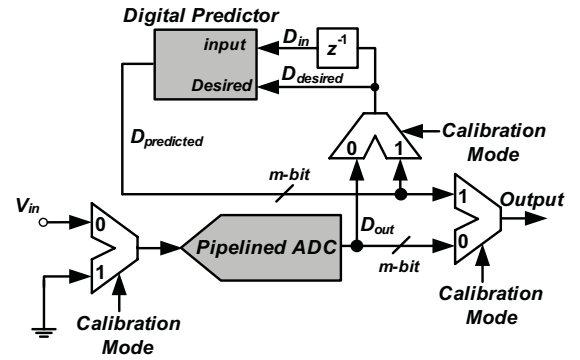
Digital Predictor

input

Desired

$D_{in}$

$z^{-1}$

$D_{desired}$

$D_{predicted}$

0

1

Calibration Mode

m-bit

$V_{in}$

0

1

Calibration Mode

Pipelined ADC

$D_{out}$

m-bit

1

0

Output

Calibration Mode